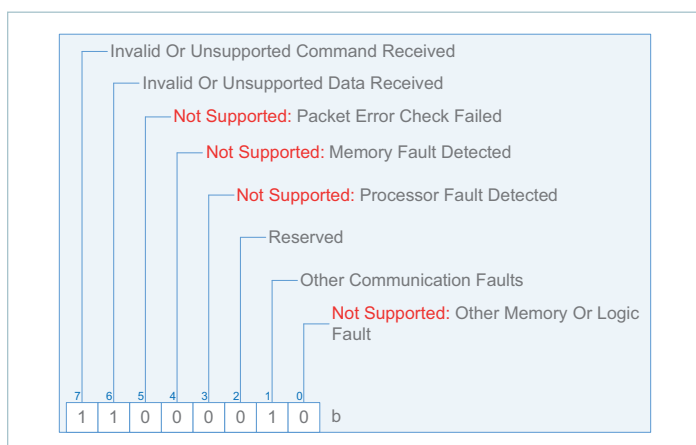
Invalid Or Unsupported Command Received

Invalid Or Unsupported Data Received

Not Supported: Packet Error Check Failed

Not Supported: Memory Fault Detected

Not Supported: Processor Fault Detected

Reserved

Other Communication Faults

Not Supported: Other Memory Or Logic Fault

| 7 | 6 | 5 | 4 | 3 | 2 | 1 | 0 | |
|---|---|---|---|---|---|---|---|---|
| 1 | 1 | 0 | 0 | 0 | 0 | 1 | 0 | b |